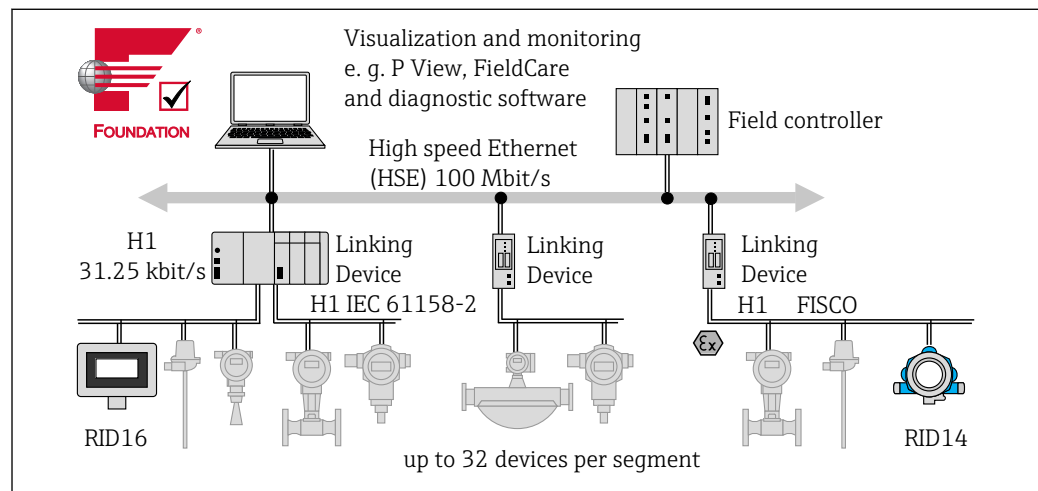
FOUNDATION

Visualization and monitoring e. g. P View, FieldCare and diagnostic software

Field controller

High speed Ethernet (HSE) 100 Mbit/s

H1 31.25 kbit/s

Linking Device

H1 IEC 61158-2

Linking Device

Linking Device

H1 FISCO

Ex

RID16

RID14

up to 32 devices per segment